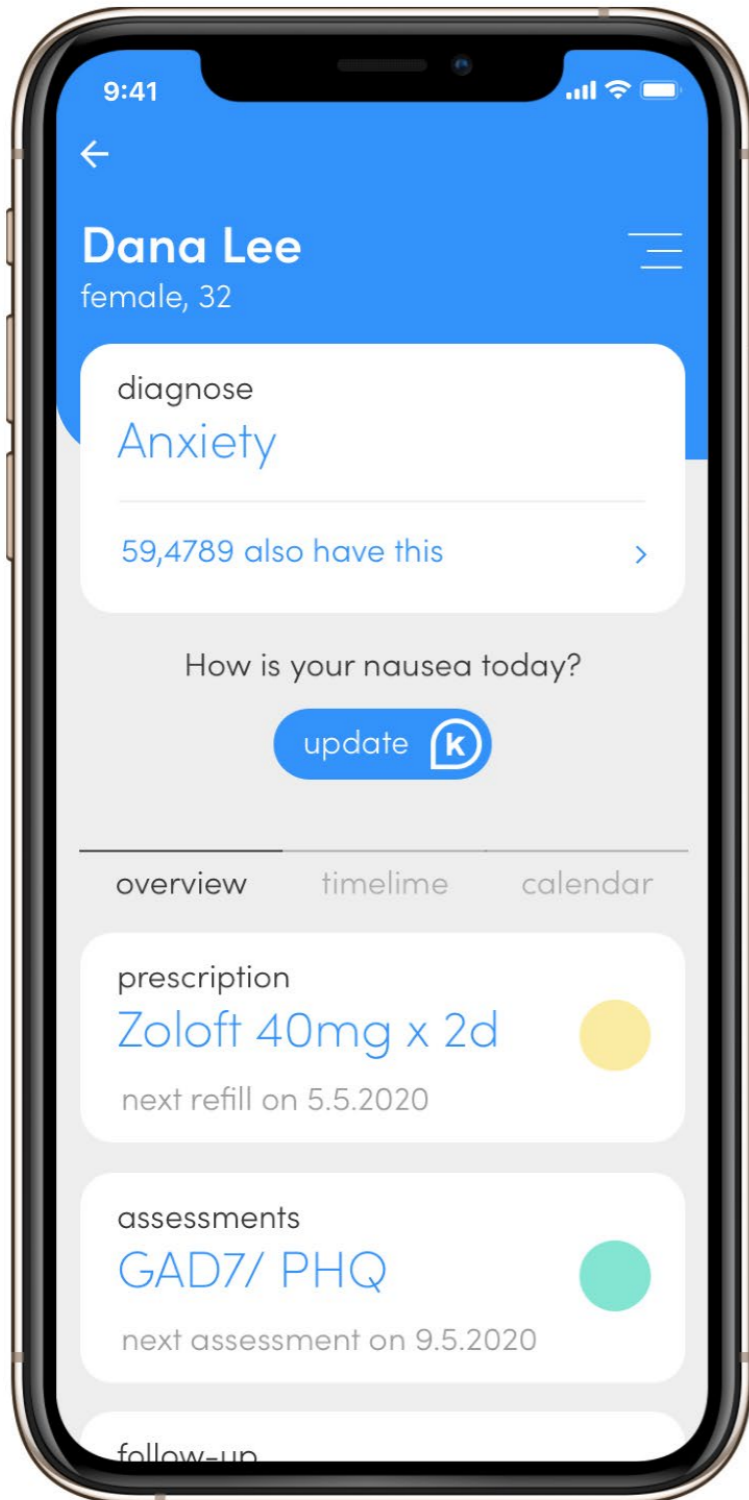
9:41

Dana Lee
female, 32

diagnose
Anxiety

59,4789 also have this

How is your nausea today?

update

overview timelime calendar

prescription
Zoloft 40mg x 2d
next refill on 5.5.2020

assessments
GAD7/ PHQ
next assessment on 9.5.2020

follow-up